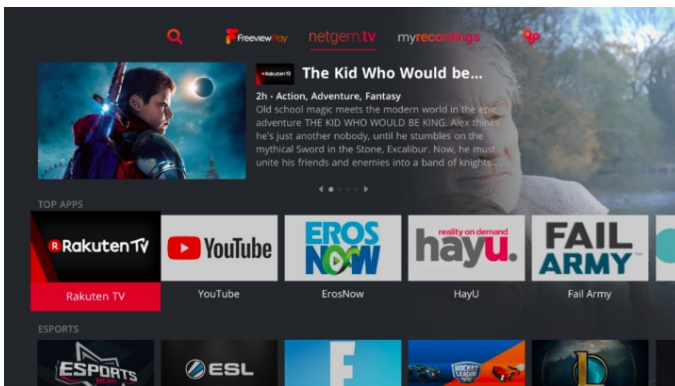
Freeview Play netgem.tv myrecordings

The Kid Who Would be...

2h · Action, Adventure, Fantasy

Old school magic meets the modern world in the epic adventure THE KID WHO WOULD BE KING. Alex thinks he's just another nobody, until he stumbles on the mythical Sword in the Stone, Excalibur. Now, he must unite his friends and enemies into a band of knights...

TOP APPS

Rakuten TV

Rakuten TV

YouTube

YouTube

EROS NOW

ErosNow

reality on demand hayu.

HayU

FAIL ARMY

Fail Army

ESPORTS

ESPORTS

ESL